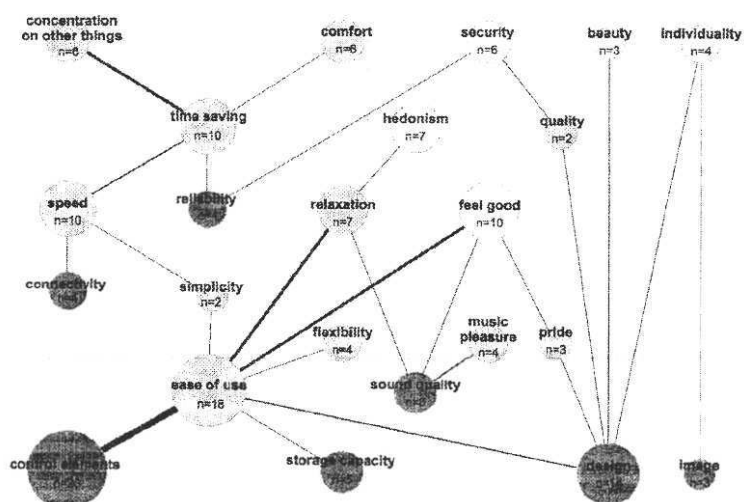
concentration on other things
n=6

comfort
n=6

security
n=6

beauty
n=3

individuality
n=4

time saving
n=10

hedonism
n=7

quality
n=2

speed
n=10

reliability
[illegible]

relaxation
n=7

feel good
n=10

connectivity
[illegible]

simplicity
n=2

flexibility
n=4

music pleasure
n=4

pride
n=3

ease of use
n=16

sound quality
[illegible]

control elements
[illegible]

storage capacity
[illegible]

design
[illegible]

image
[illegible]